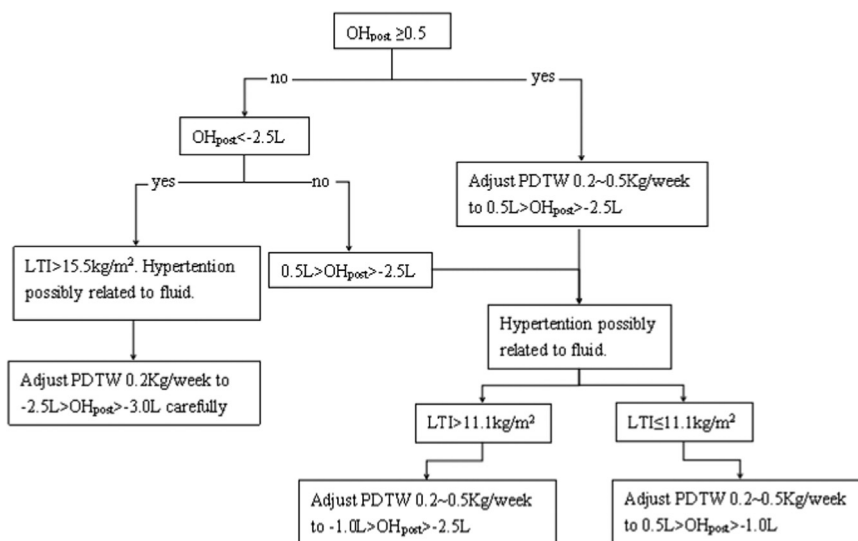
$OH_{post} \geq 0.5$

no

yes

$OH_{post} < -2.5L$

yes

no

Adjust PDTW 0.2~0.5Kg/week to $0.5L > OH_{post} > -2.5L$

LTI>15.5kg/m$^2$. Hypertention possibly related to fluid.

$0.5L > OH_{post} > -2.5L$

Hypertention possibly related to fluid.

Adjust PDTW 0.2Kg/week to $-2.5L > OH_{post} > -3.0L$ carefully

LTI>11.1kg/m$^2$

LTI≤11.1kg/m$^2$

Adjust PDTW 0.2~0.5Kg/week to $-1.0L > OH_{post} > -2.5L$

Adjust PDTW 0.2~0.5Kg/week to $0.5L > OH_{post} > -1.0L$